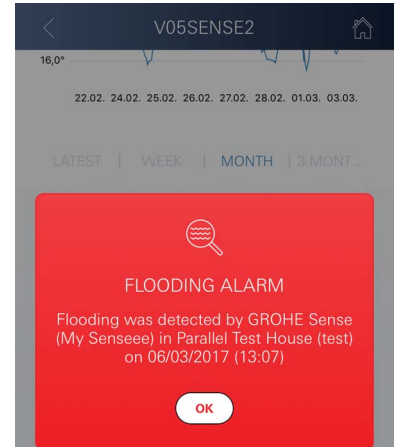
V05SENSE2

16,0°

22.02. 24.02. 25.02. 26.02. 27.02. 28.02. 01.03. 03.03.

LATEST | WEEK | MONTH | 3 MONT...

FLOODING ALARM

Flooding was detected by GROHE Sense (My Senseee) in Parallel Test House (test) on 06/03/2017 (13:07)

OK